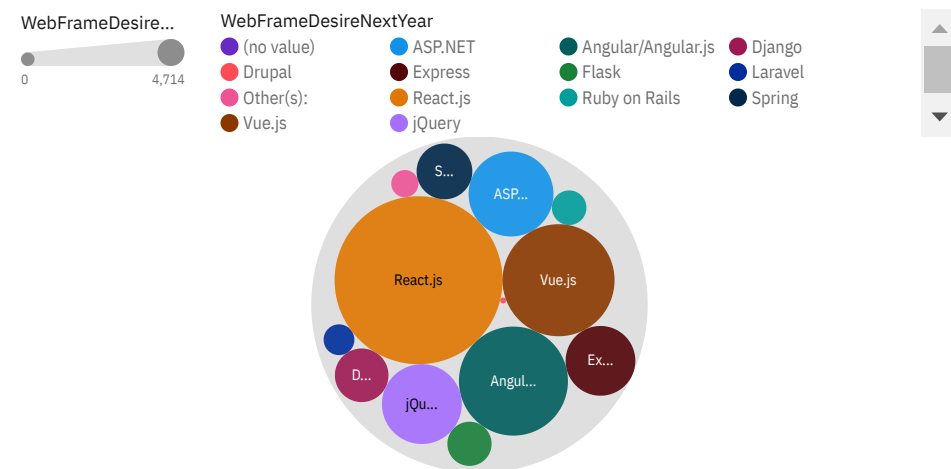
WebFrameDesire...

0

4,714

WebFrameDesireNextYear

(no value)
ASP.NET
Angular/Angular.js
Django
Drupal
Express
Flask
Laravel
Other(s):
React.js
Ruby on Rails
Spring
Vue.js
jQuery

S...
ASP...
React.js
Vue.js
Ex...
Angul...
D...
jQu...